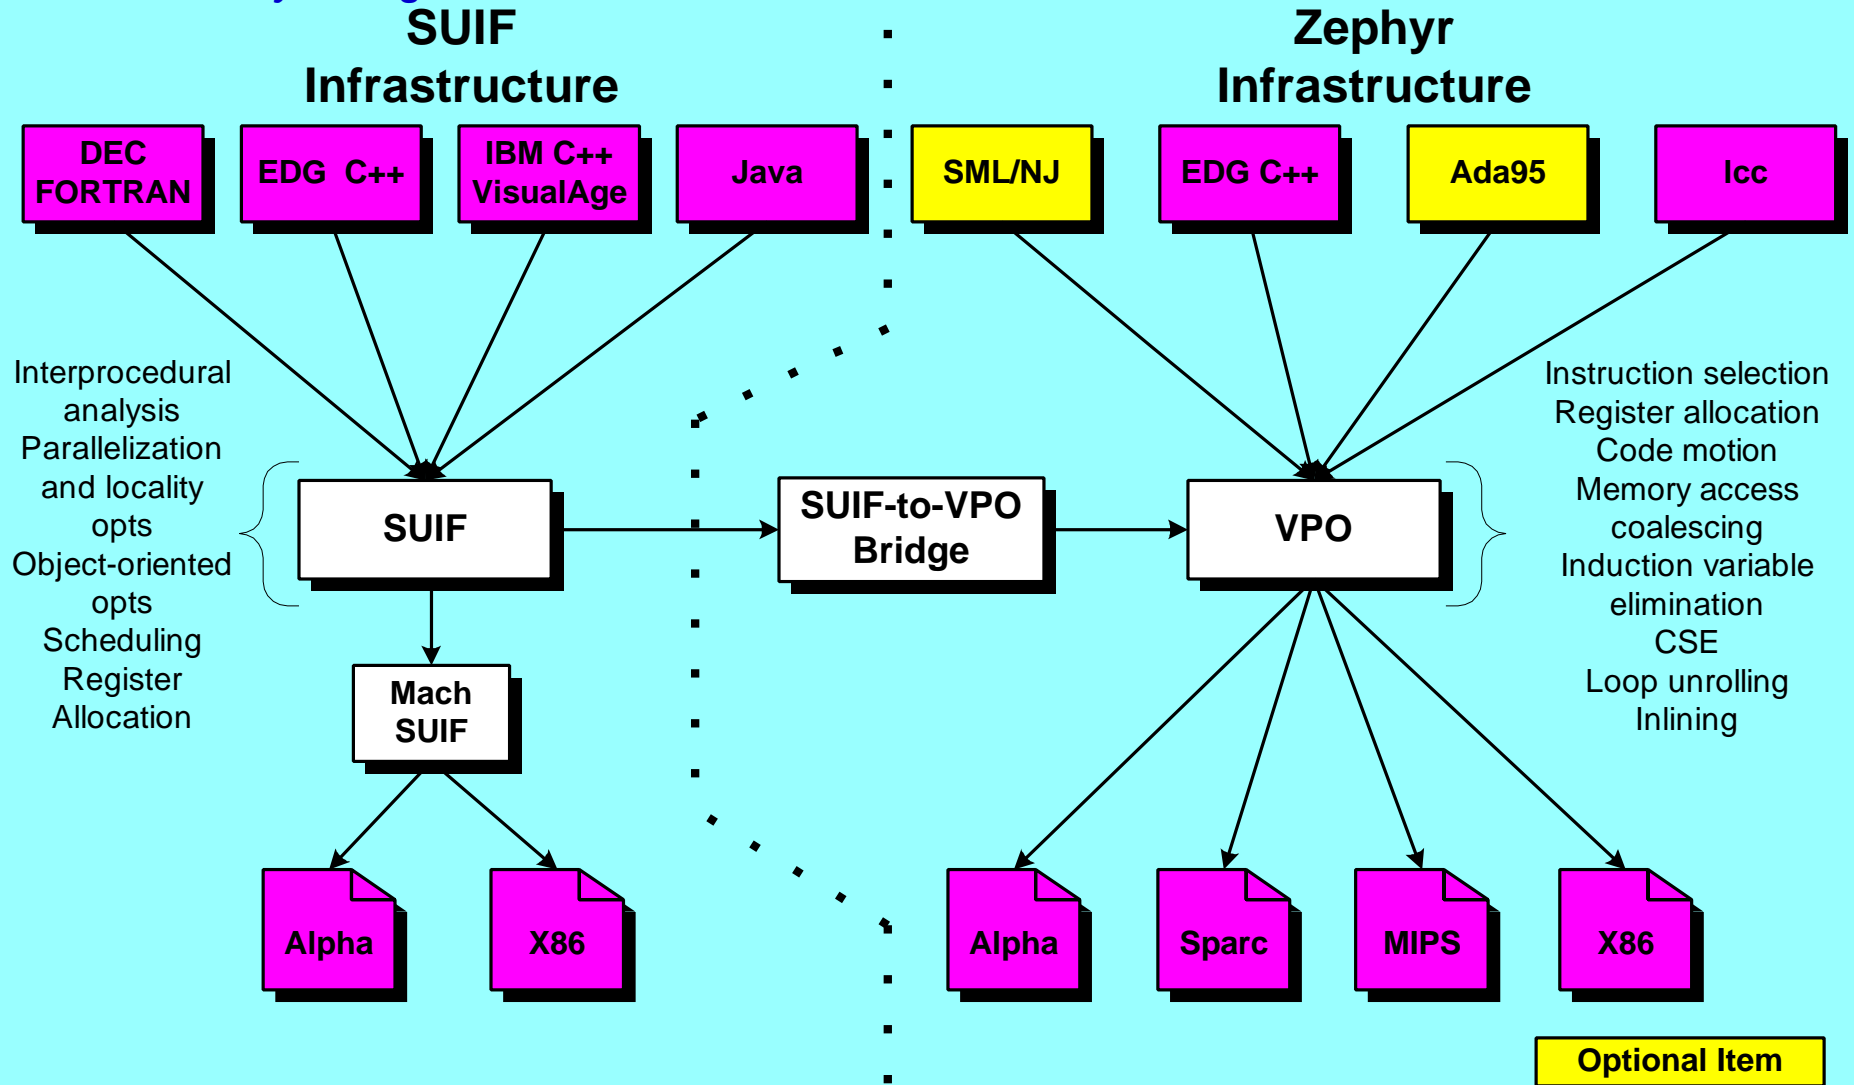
SUIF Infrastructure

Zephyr Infrastructure

DEC FORTRAN

EDG C++

IBM C++ VisualAge

Java

SML/NJ

EDG C++

Ada95

lcc

Interprocedural analysis
Parallelization and locality opts
Object-oriented opts
Scheduling
Register Allocation

SUIF

SUIF-to-VPO Bridge

VPO

Instruction selection
Register allocation
Code motion
Memory access coalescing
Induction variable elimination
CSE
Loop unrolling
Inlining

Mach SUIF

Alpha

X86

Alpha

Sparc

MIPS

X86

Optional Item